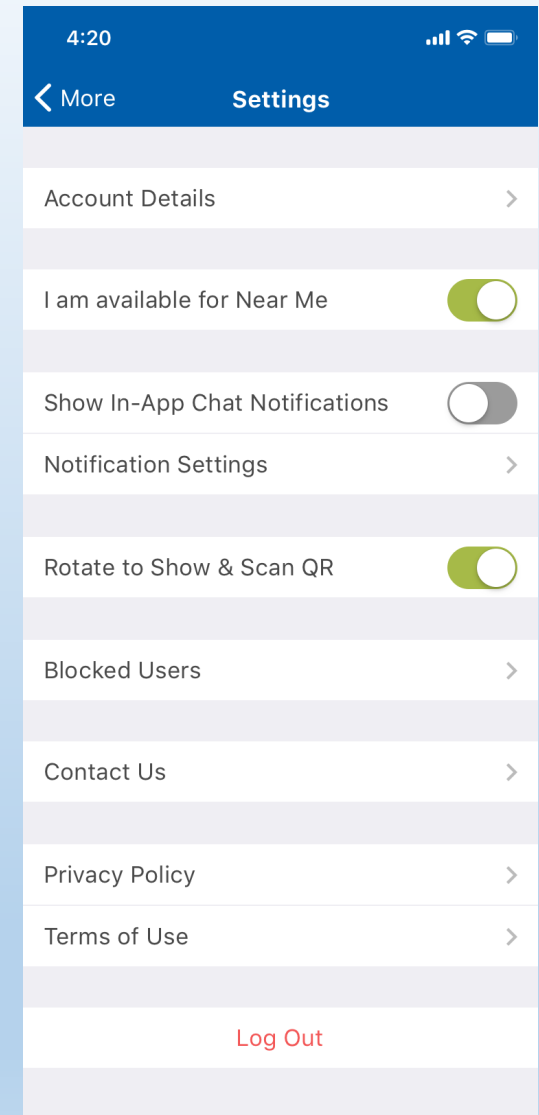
4:20

More

Settings

Account Details

I am available for Near Me

Show In-App Chat Notifications

Notification Settings

Rotate to Show & Scan QR

Blocked Users

Contact Us

Privacy Policy

Terms of Use

Log Out